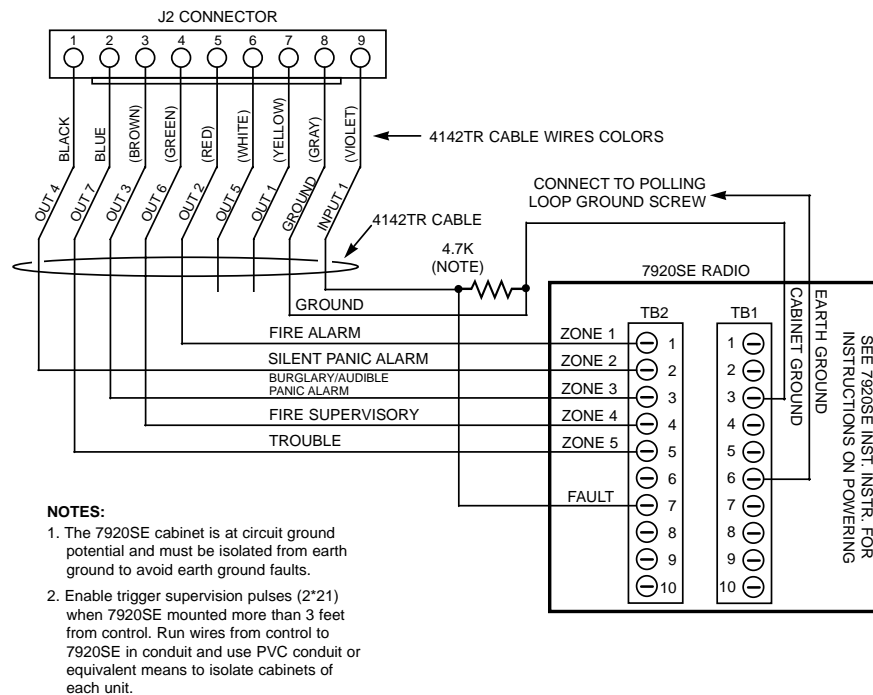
J2 CONNECTOR

1 2 3 4 5 6 7 8 9

BLACK BLUE (BROWN) (GREEN) (RED) (WHITE) (YELLOW) (GRAY) (VIOLET)

4142TR CABLE WIRES COLORS

OUT 4 OUT 7 OUT 3 OUT 6 OUT 2 OUT 5 OUT 1 GROUND INPUT 1

CONNECT TO POLLING LOOP GROUND SCREW

4142TR CABLE

4.7K (NOTE)

7920SE RADIO

GROUND

TB2 TB1

CABINET GROUND

EARTH GROUND

SEE 7920SE INST. INSTR. FOR INSTRUCTIONS ON POWERING

FIRE ALARM ZONE 1
SILENT PANIC ALARM ZONE 2
BURGLARY/AUDIBLE PANIC ALARM ZONE 3
FIRE SUPERVISORY ZONE 4
TROUBLE ZONE 5
FAULT

1 2 3 4 5 6 7 8 9 10

1 2 3 4 5 6 7 8 9 10

NOTES:
1. The 7920SE cabinet is at circuit ground potential and must be isolated from earth ground to avoid earth ground faults.
2. Enable trigger supervision pulses (2*21) when 7920SE mounted more than 3 feet from control. Run wires from control to 7920SE in conduit and use PVC conduit or equivalent means to isolate cabinets of each unit.